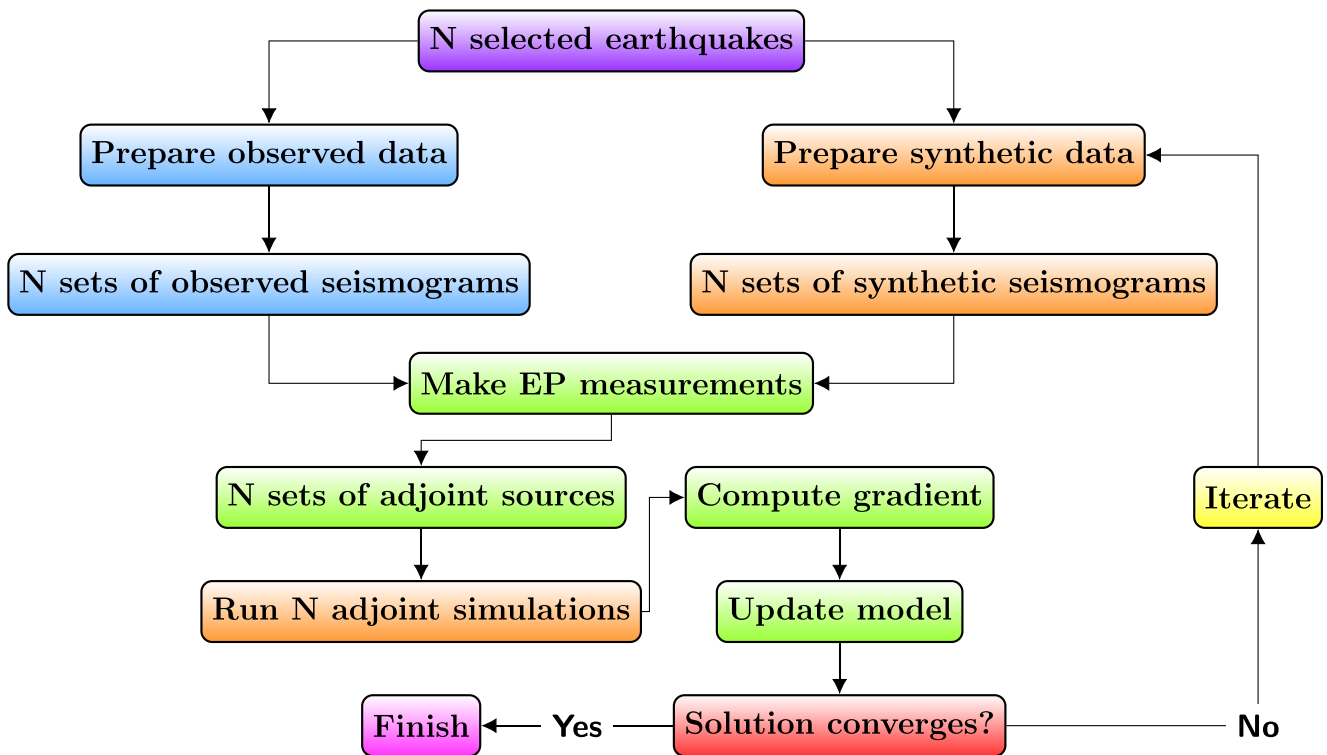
N selected earthquakes

Prepare observed data

Prepare synthetic data

N sets of observed seismograms

N sets of synthetic seismograms

Make EP measurements

N sets of adjoint sources

Compute gradient

Iterate

Run N adjoint simulations

Update model

Finish

Yes

Solution converges?

No